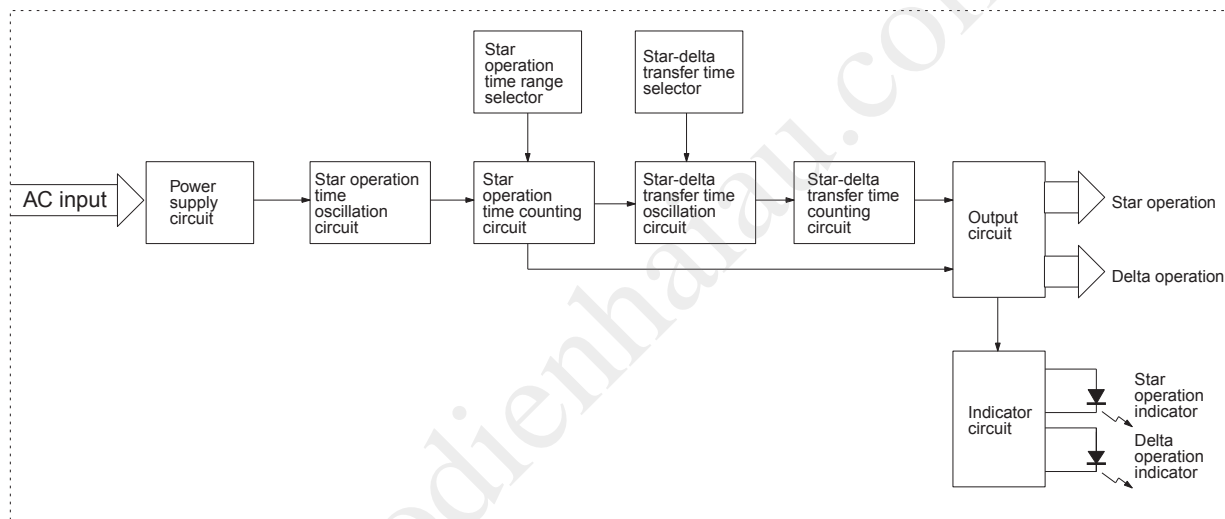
Star operation time range selector

Star-delta transfer time selector

AC input

Power supply circuit

Star operation time oscillation circuit

Star operation time counting circuit

Star-delta transfer time oscillation circuit

Star-delta transfer time counting circuit

Output circuit

Star operation

Delta operation

Indicator circuit

Star operation indicator

Delta operation indicator

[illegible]dienhalau.com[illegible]